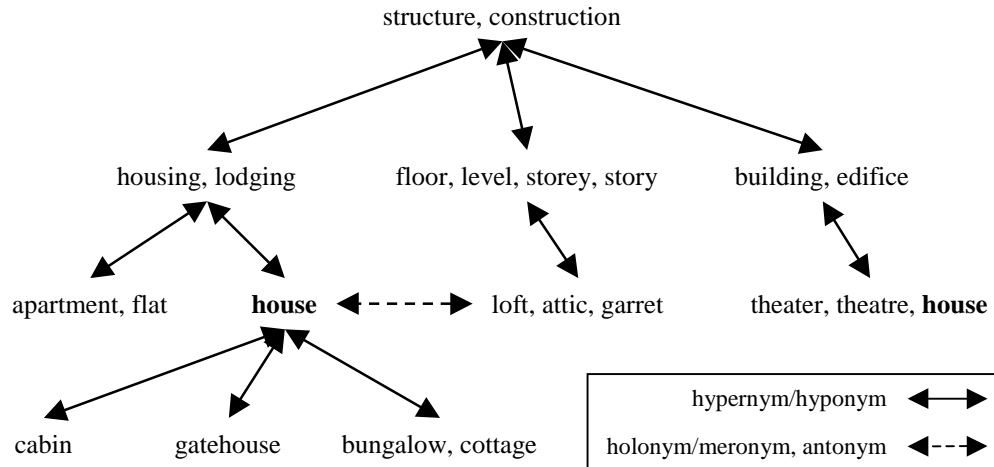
structure, construction

housing, lodging

floor, level, storey, story

building, edifice

apartment, flat

**house**

loft, attic, garret

theater, theatre, **house**

cabin

gatehouse

bungalow, cottage

hypernym/hyponym

holonym/meronym, antonym